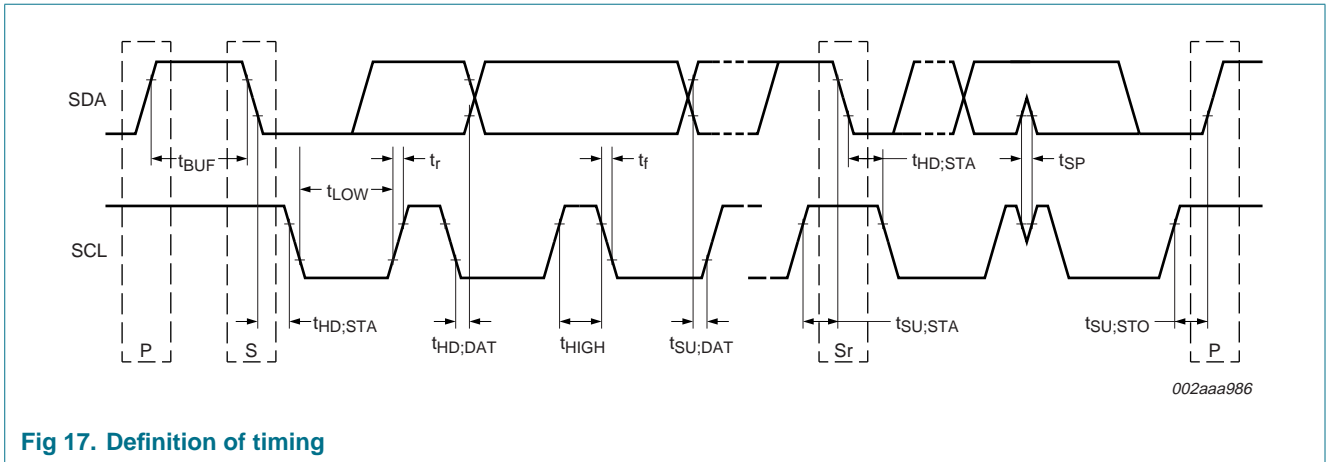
SDA

$t_{BUF}$

$t_{LOW}$

$t_r$

$t_f$

$t_{HD;STA}$

$t_{SP}$

SCL

$t_{HD;STA}$

$t_{HD;DAT}$

$t_{HIGH}$

$t_{SU;DAT}$

$t_{SU;STA}$

$t_{SU;STO}$

P

S

Sr

P

002aaa986

Fig 17. Definition of timing